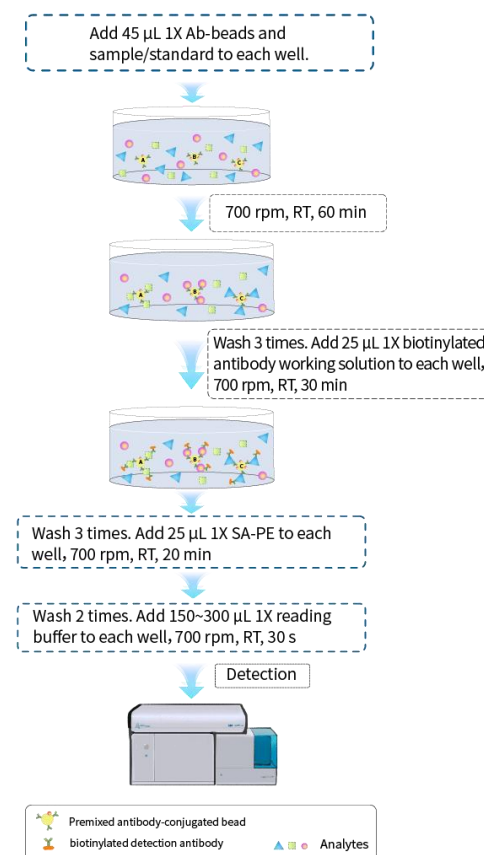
Add 45 µL 1X Ab-beads and sample/standard to each well.

A

B

C

700 rpm, RT, 60 min

A

B

C

Wash 3 times. Add 25 µL 1X biotinylated antibody working solution to each well, 700 rpm, RT, 30 min

A

B

C

Wash 3 times. Add 25 µL 1X SA-PE to each well, 700 rpm, RT, 20 min

Wash 2 times. Add 150~300 µL 1X reading buffer to each well, 700 rpm, RT, 30 s

Detection

Premixed antibody-conjugated bead

biotinylated detection antibody

Analytes